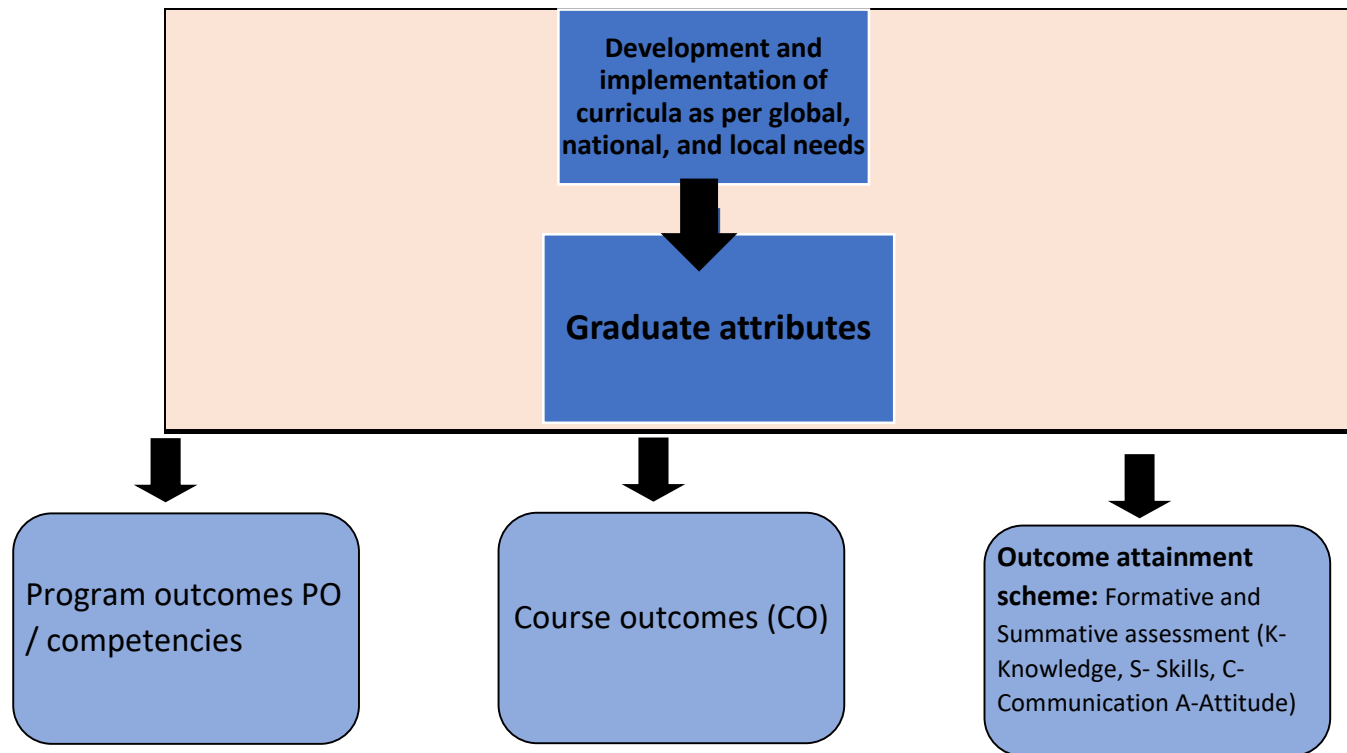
Development and implementation of curricula as per global, national, and local needs

Graduate attributes

Program outcomes PO / competencies

Course outcomes (CO)

Outcome attainment scheme: Formative and Summative assessment (K-Knowledge, S- Skills, C-Communication A-Attitude)